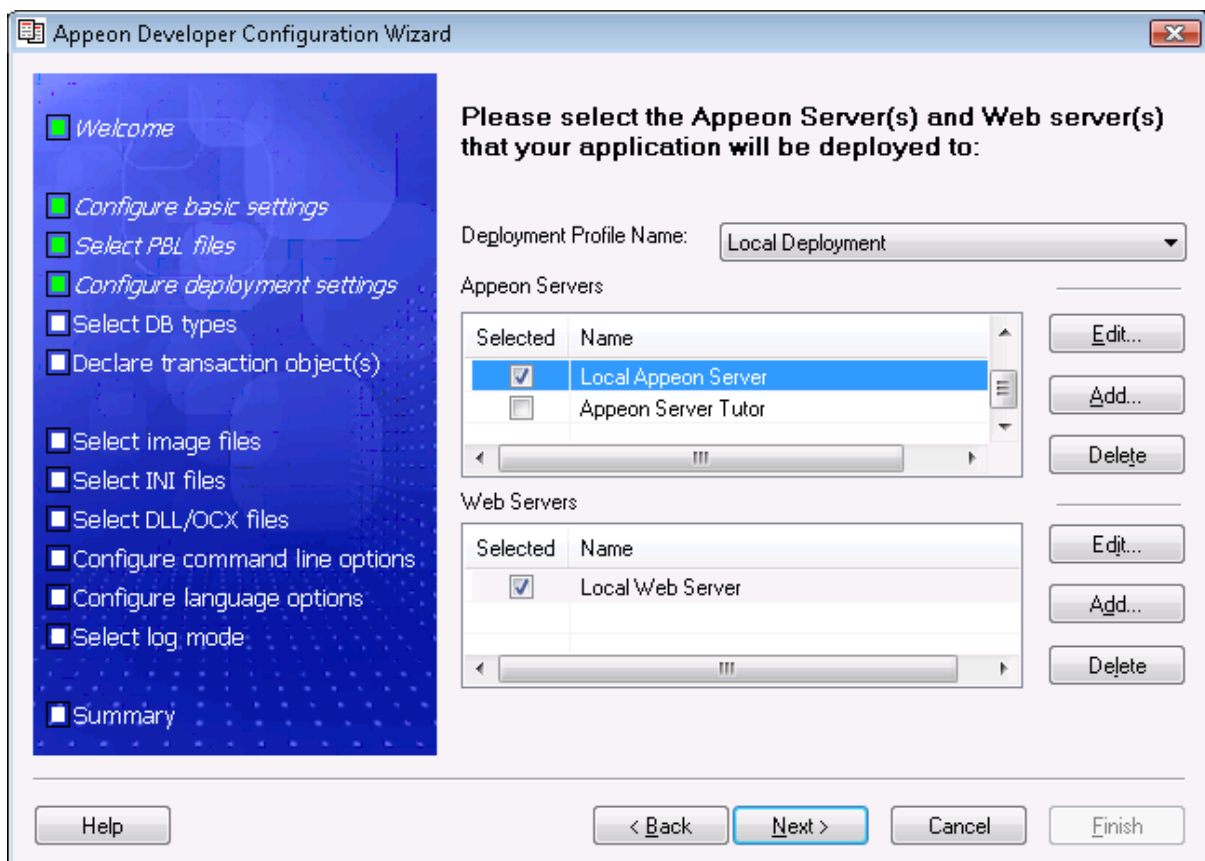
Appeon Developer Configuration Wizard

Welcome

Configure basic settings
Select PBL files
Configure deployment settings
Select DB types
Declare transaction object(s)

Select image files
Select INI files
Select DLL/OCX files
Configure command line options
Configure language options
Select log mode

Summary

Please select the Appeon Server(s) and Web server(s) that your application will be deployed to:

Deployment Profile Name: Local Deployment

Appeon Servers

| Selected | Name |
|---|---|
| ☑ | Local Appeon Server |
| ☐ | Appeon Server Tutor |

Edit...
Add...
Delete

Web Servers

| Selected | Name |
|---|---|
| ☑ | Local Web Server |

Edit...
Add...
Delete

Help
< Back
Next >
Cancel
Finish